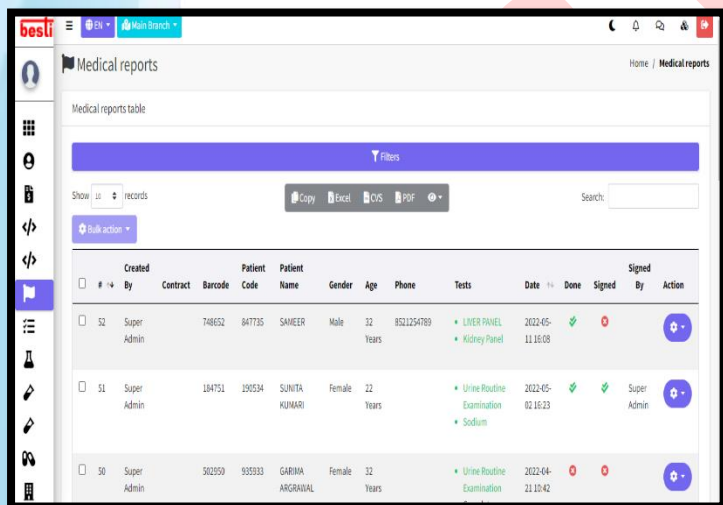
besti

EN Main Branch

Medical reports

Home / Medical reports

Medical reports table

Filters

Show 10 records

Copy Excel CVS PDF

Search:

Bulk action

| | # | Created By | Contract | Barcode | Patient Code | Patient Name | Gender | Age | Phone | Tests | Date | Done | Signed | Signed By | Action |
|---|---|---|---|---|---|---|---|---|---|---|---|---|---|---|---|
| | 52 | Super Admin | | 748652 | 847735 | SAMEER | Male | 32 Years | 8521254789 | • LIVER PANEL • Kidney Panel | 2022-05-11 16:08 | | | | |
| | 51 | Super Admin | | 184751 | 190534 | SUNITA KUMARI | Female | 22 Years | | • Urine Routine Examination • Sodium | 2022-05-02 16:23 | | | Super Admin | |
| | 50 | Super Admin | | 502950 | 935933 | GARIMA ARGRAWAL | Female | 32 Years | | • Urine Routine Examination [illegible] | 2022-04-21 10:42 | | | | |